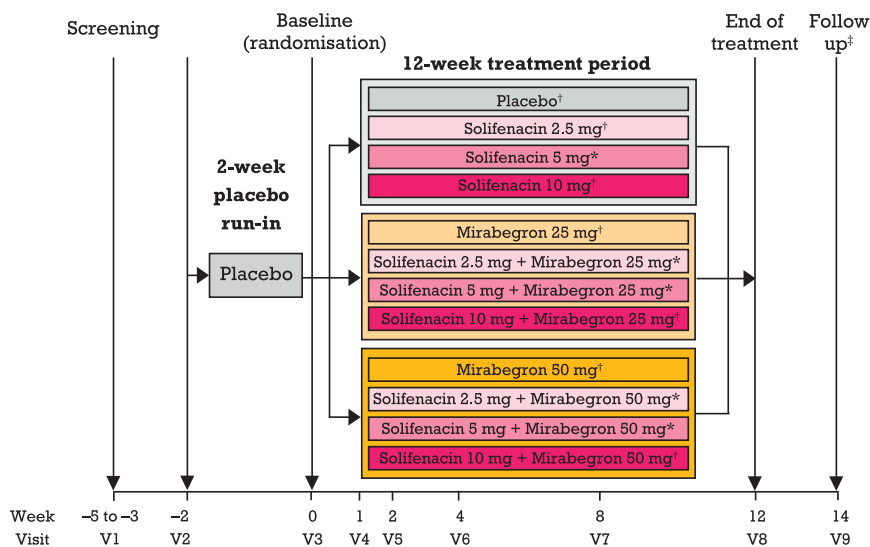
Screening

Baseline (randomisation)

End of treatment

Follow up‡

12-week treatment period

2-week placebo run-in

Placebo

Placebo†
Solifenacin 2.5 mg†
Solifenacin 5 mg*
Solifenacin 10 mg†

Mirabegron 25 mg†
Solifenacin 2.5 mg + Mirabegron 25 mg*
Solifenacin 5 mg + Mirabegron 25 mg*
Solifenacin 10 mg + Mirabegron 25 mg†

Mirabegron 50 mg†
Solifenacin 2.5 mg + Mirabegron 50 mg*
Solifenacin 5 mg + Mirabegron 50 mg*
Solifenacin 10 mg + Mirabegron 50 mg†

| Week | –5 to –3 | –2 | 0 | 1 | 2 | 4 | 8 | 12 | 14 |
|---|---|---|---|---|---|---|---|---|---|
| Visit | V1 | V2 | V3 | V4 | V5 | V6 | V7 | V8 | V9 |